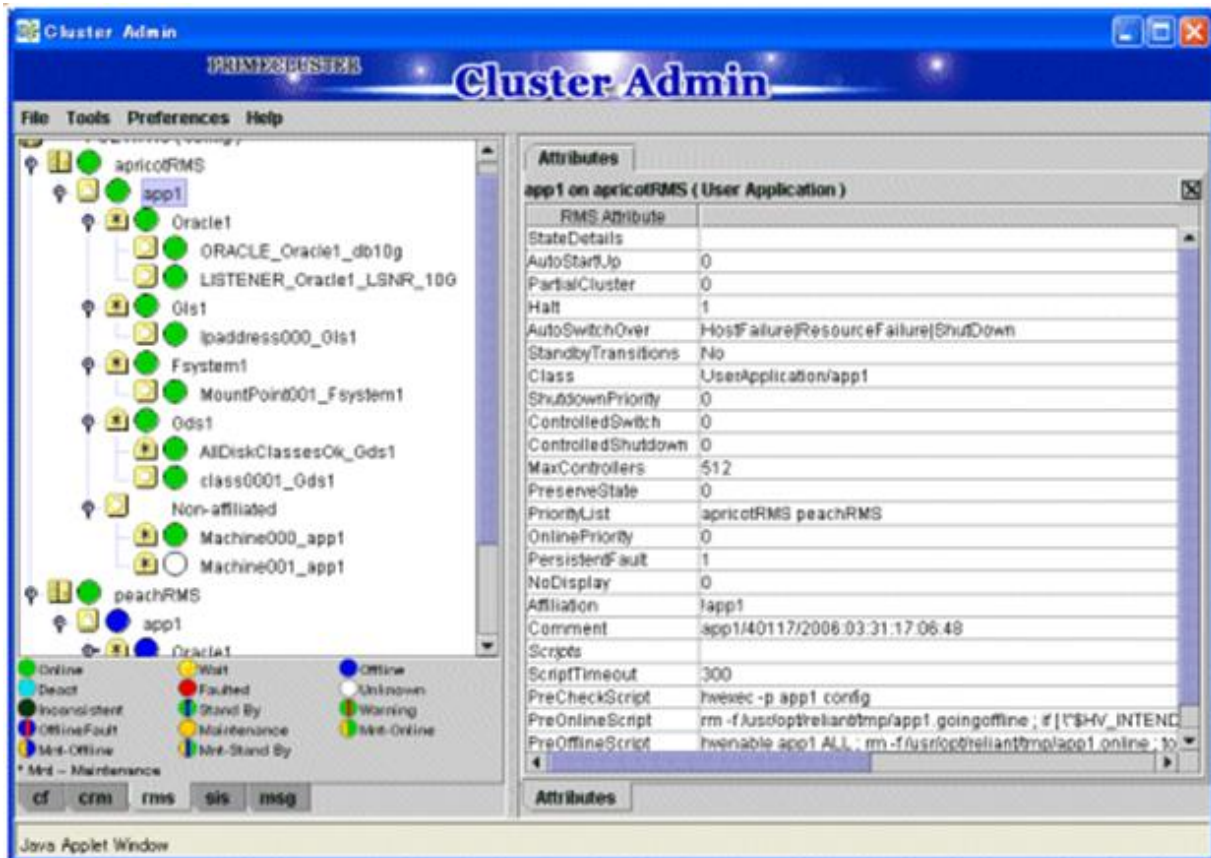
Cluster Admin

PRIMECLUSTER Cluster Admin

File Tools Preferences Help

apricotRMS
app1
Oracle1
ORACLE_Oracle1_db10g
LISTENER_Oracle1_LSNR_10G
Gls1
Ipaddress000_Gls1
Fsystem1
MountPoint001_Fsystem1
Gds1
AllDiskClassesOk_Gds1
class0001_Gds1
Non-affiliated
Machine000_app1
Machine001_app1
peachRMS
app1
Oracle1

Online
Wait
Offline
Deact
Faulted
Unknown
Inconsistent
Stand By
Warning
OfflineFault
Maintenance
Mnt-Online
Mnt-Offline
Mnt-Stand By
* Mnt -- Maintenance

cf crm rms sis msg

Attributes

app1 on apricotRMS ( User Application )

| RMS Attribute | |
|---|---|
| StateDetails | |
| AutoStartUp | 0 |
| PartialCluster | 0 |
| Halt | 1 |
| AutoSwitchOver | HostFailure\|ResourceFailure\|ShutDown |
| StandbyTransitions | No |
| Class | UserApplication/app1 |
| ShutdownPriority | 0 |
| ControlledSwitch | 0 |
| ControlledShutdown | 0 |
| MaxControllers | 512 |
| PreserveState | 0 |
| PriorityList | apricotRMS peachRMS |
| OnlinePriority | 0 |
| PersistentFault | 1 |
| NoDisplay | 0 |
| Affiliation | !app1 |
| Comment | app1/40117/2006:03:31:17:06:48 |
| Scripts | |
| ScriptTimeout | 300 |
| PreCheckScript | hvexec -p app1 config |
| PreOnlineScript | rm -f/usr/opt/reliant/tmp/app1.goingoffline ; if [ !"$HV_INTEND |
| PreOfflineScript | hvenable app1 ALL ; rm -f/usr/opt/reliant/tmp/app1.online ; to |

Attributes

Java Applet Window